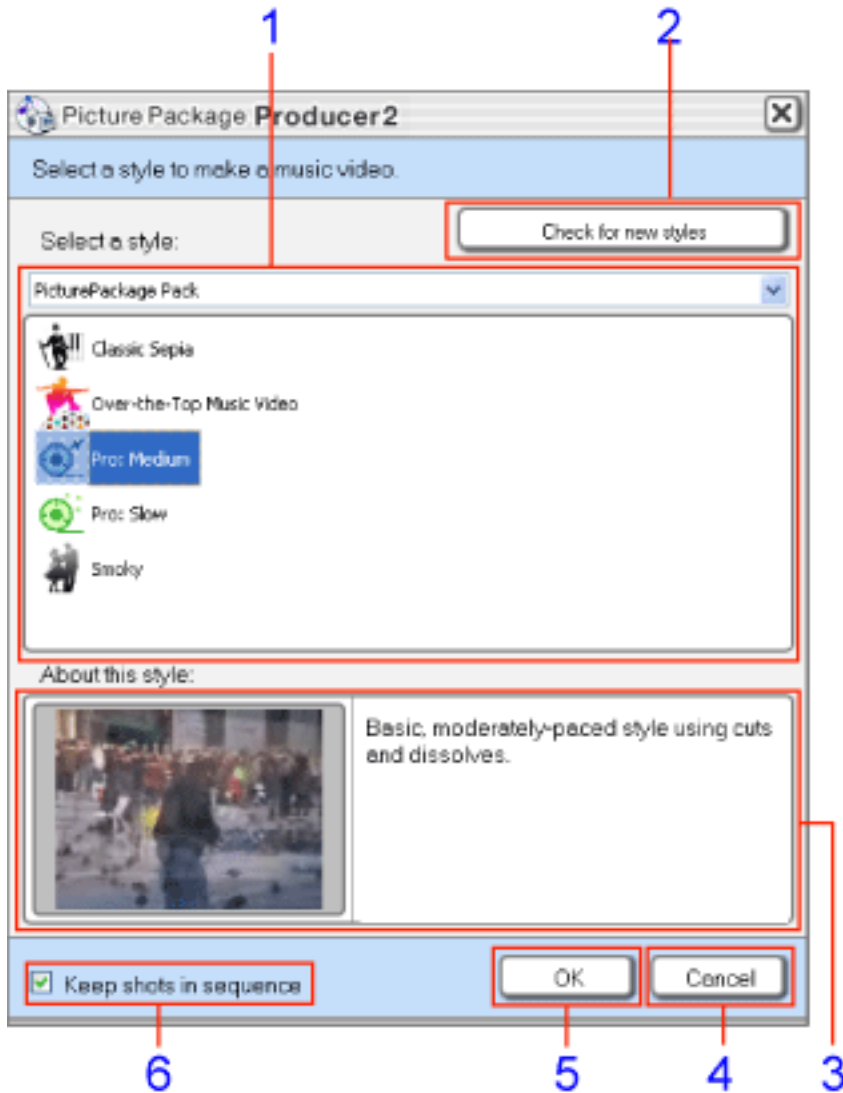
1
2
Picture Package Producer2
Select a style to make a music video.
Check for new styles
Select a style:
PicturePackage Pack
Classic Sepia
Over-the-Top Music Video
Pro: Medium
Pro: Slow
Smoky
About this style:
Basic, moderately-paced style using cuts and dissolves.
Keep shots in sequence
OK
Cancel
6
5
4
3